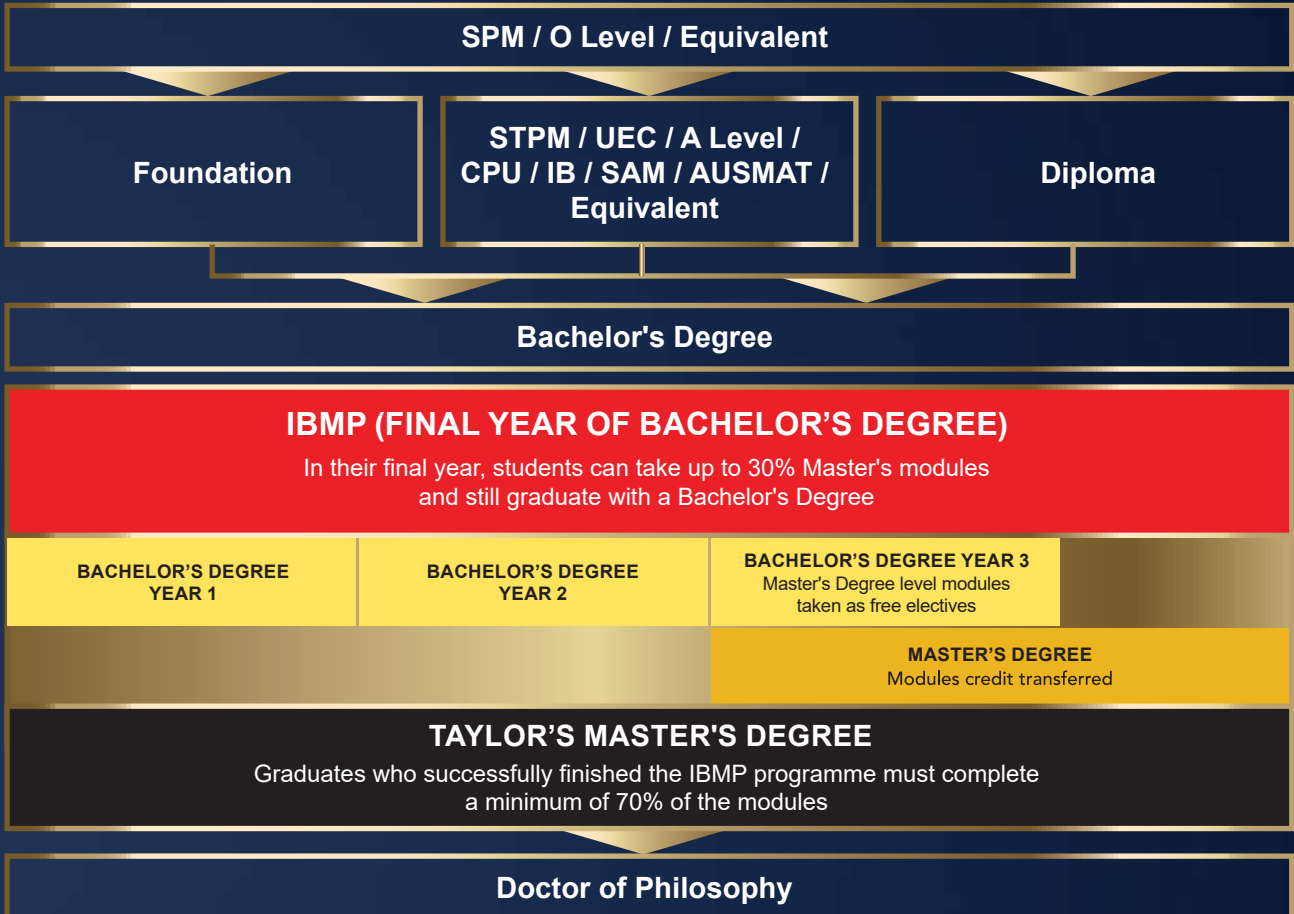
SPM / O Level / Equivalent

Foundation

STPM / UEC / A Level / CPU / IB / SAM / AUSMAT / Equivalent

Diploma

Bachelor's Degree

IBMP (FINAL YEAR OF BACHELOR’S DEGREE)

In their final year, students can take up to 30% Master's modules and still graduate with a Bachelor's Degree

BACHELOR’S DEGREE YEAR 1

BACHELOR’S DEGREE YEAR 2

BACHELOR’S DEGREE YEAR 3
Master's Degree level modules taken as free electives

MASTER’S DEGREE
Modules credit transferred

TAYLOR’S MASTER'S DEGREE

Graduates who successfully finished the IBMP programme must complete a minimum of 70% of the modules

Doctor of Philosophy